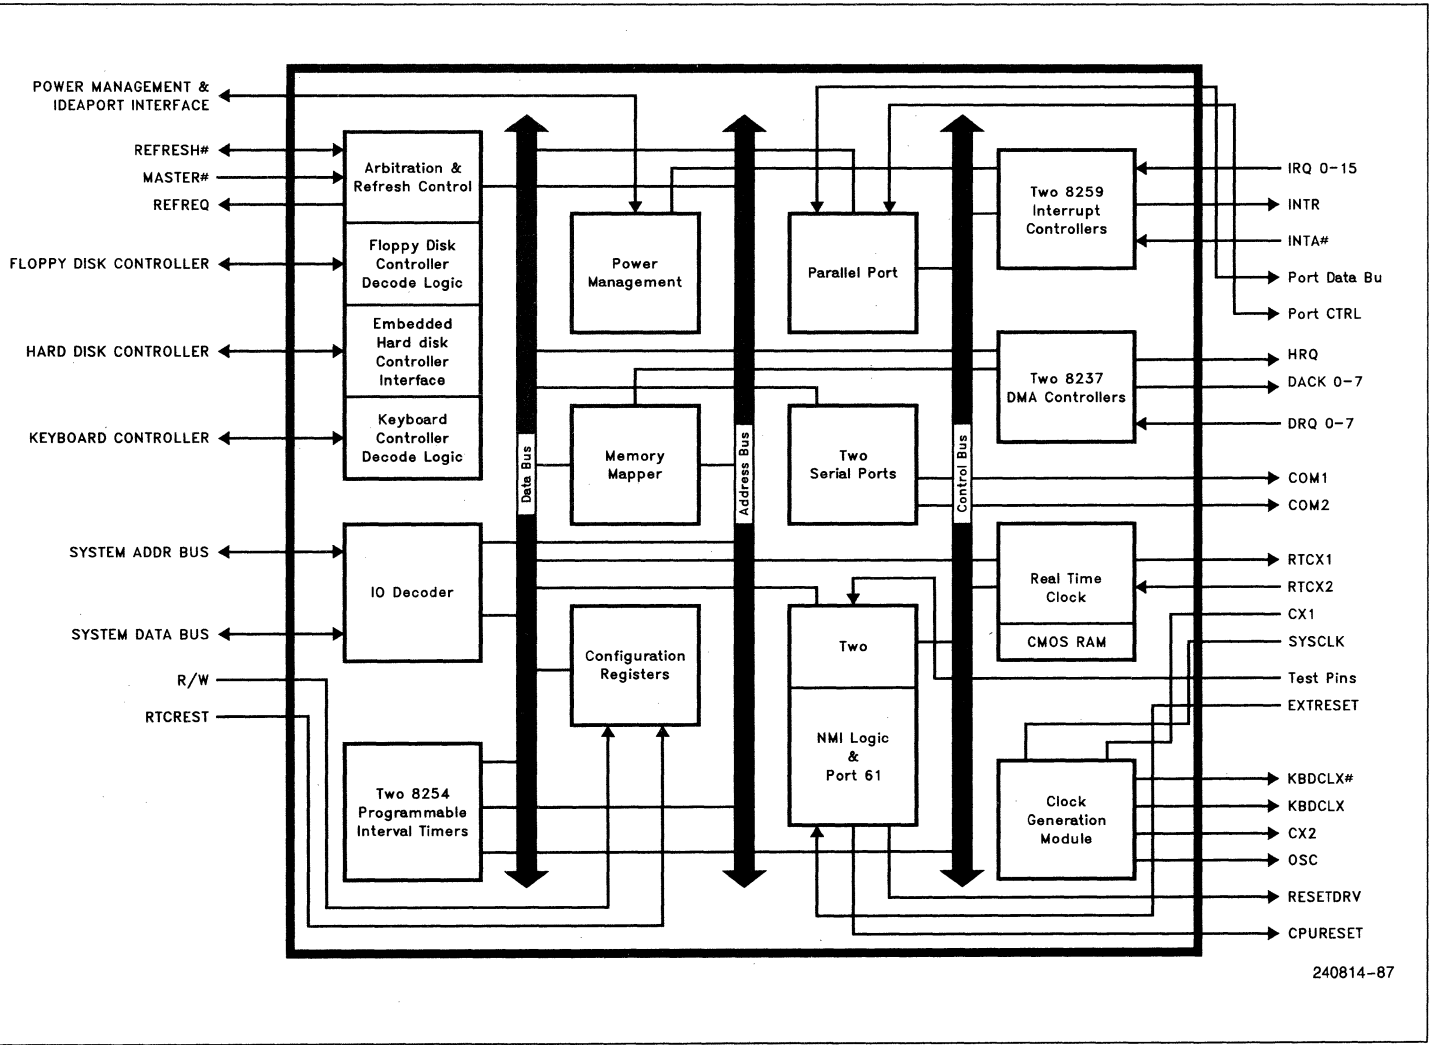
POWER MANAGEMENT & IDEAPORT INTERFACE

REFRESH#

MASTER#

REFREQ

FLOPPY DISK CONTROLLER

HARD DISK CONTROLLER

KEYBOARD CONTROLLER

SYSTEM ADDR BUS

SYSTEM DATA BUS

R/W

RTCREST

Arbitration & Refresh Control

Floppy Disk Controller Decode Logic

Embedded Hard disk Controller Interface

Keyboard Controller Decode Logic

IO Decoder

Two 8254 Programmable Interval Timers

Data Bus

Power Management

Memory Mapper

Configuration Registers

Address Bus

Parallel Port

Two Serial Ports

Two

NMI Logic & Port 61

Control Bus

Two 8259 Interrupt Controllers

Two 8237 DMA Controllers

Real Time Clock

CMOS RAM

Clock Generation Module

IRQ 0–15

INTR

INTA#

Port Data Bu

Port CTRL

HRQ

DACK 0–7

DRQ 0–7

COM1

COM2

RTCX1

RTCX2

CX1

SYSCLK

Test Pins

EXTRESET

KBDCLX#

KBDCLX

CX2

OSC

RESETDRV

CPURESET

240814–87